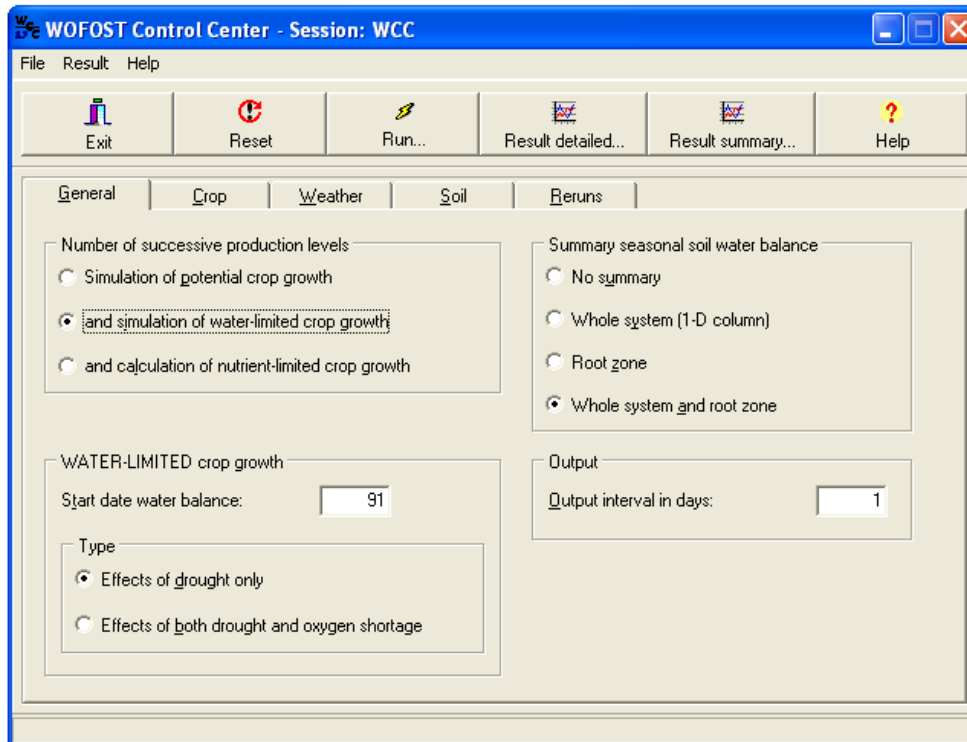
WOFOST Control Center - Session: WCC

File Result Help

Exit
Reset
Run...
Result detailed...
Result summary...
Help

General
Crop
Weather
Soil
Reruns

Number of successive production levels
Simulation of potential crop growth
and simulation of water-limited crop growth
and calculation of nutrient-limited crop growth

Summary seasonal soil water balance
No summary
Whole system (1-D column)
Root zone
Whole system and root zone

WATER-LIMITED crop growth
Start date water balance: 91

Type
Effects of drought only
Effects of both drought and oxygen shortage

Output
Output interval in days: 1